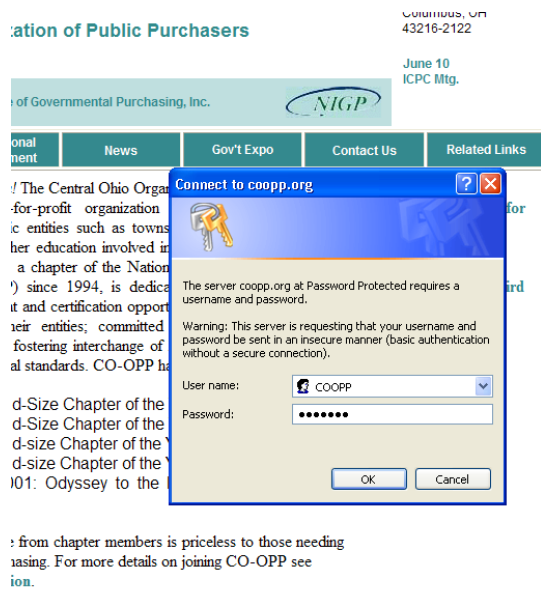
zation of Public Purchasers

Columbus, OH
43216-2122

June 10
ICPC Mtg.

e of Governmental Purchasing, Inc.

NIGP

onal
ment

News

Gov't Expo

Contact Us

Related Links

Connect to coopp.org

The server coopp.org at Password Protected requires a username and password.

Warning: This server is requesting that your username and password be sent in an insecure manner (basic authentication without a secure connection).

User name: COOPP

Password: •••••••

OK

Cancel

/ The Central Ohio Orga
-for-profit organization
c entities such as towns
her education involved i
a chapter of the Nation
) since 1994, is dedica
t and certification opport
heir entities; committed
fostering interchange of
al standards. CO-OPP ha

for

ird

d-Size Chapter of the
d-Size Chapter of the
d-size Chapter of the Y
d-size Chapter of the Y
001: Odyssey to the

e from chapter members is priceless to those needing
hasing. For more details on joining CO-OPP see
ion.